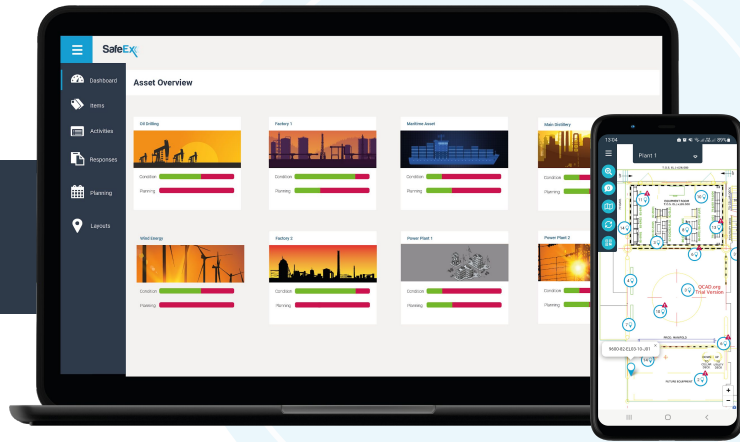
SafeEx

Dashboard
Items
Activities
Responses
Planning
Layouts

Asset Overview

Oil Drilling
Condition
Planning

Factory 1
Condition
Planning

Maritime Asset
Condition
Planning

Malo Distillery
Condition
Planning

Wind Energy
Condition
Planning

Factory 2
Condition
Planning

Power Plant 1
Condition
Planning

Power Plant 2
Condition
Planning

13:04
Plant 1
QCAD.org Trial Version
9680-B2-EL03-10-J01
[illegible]